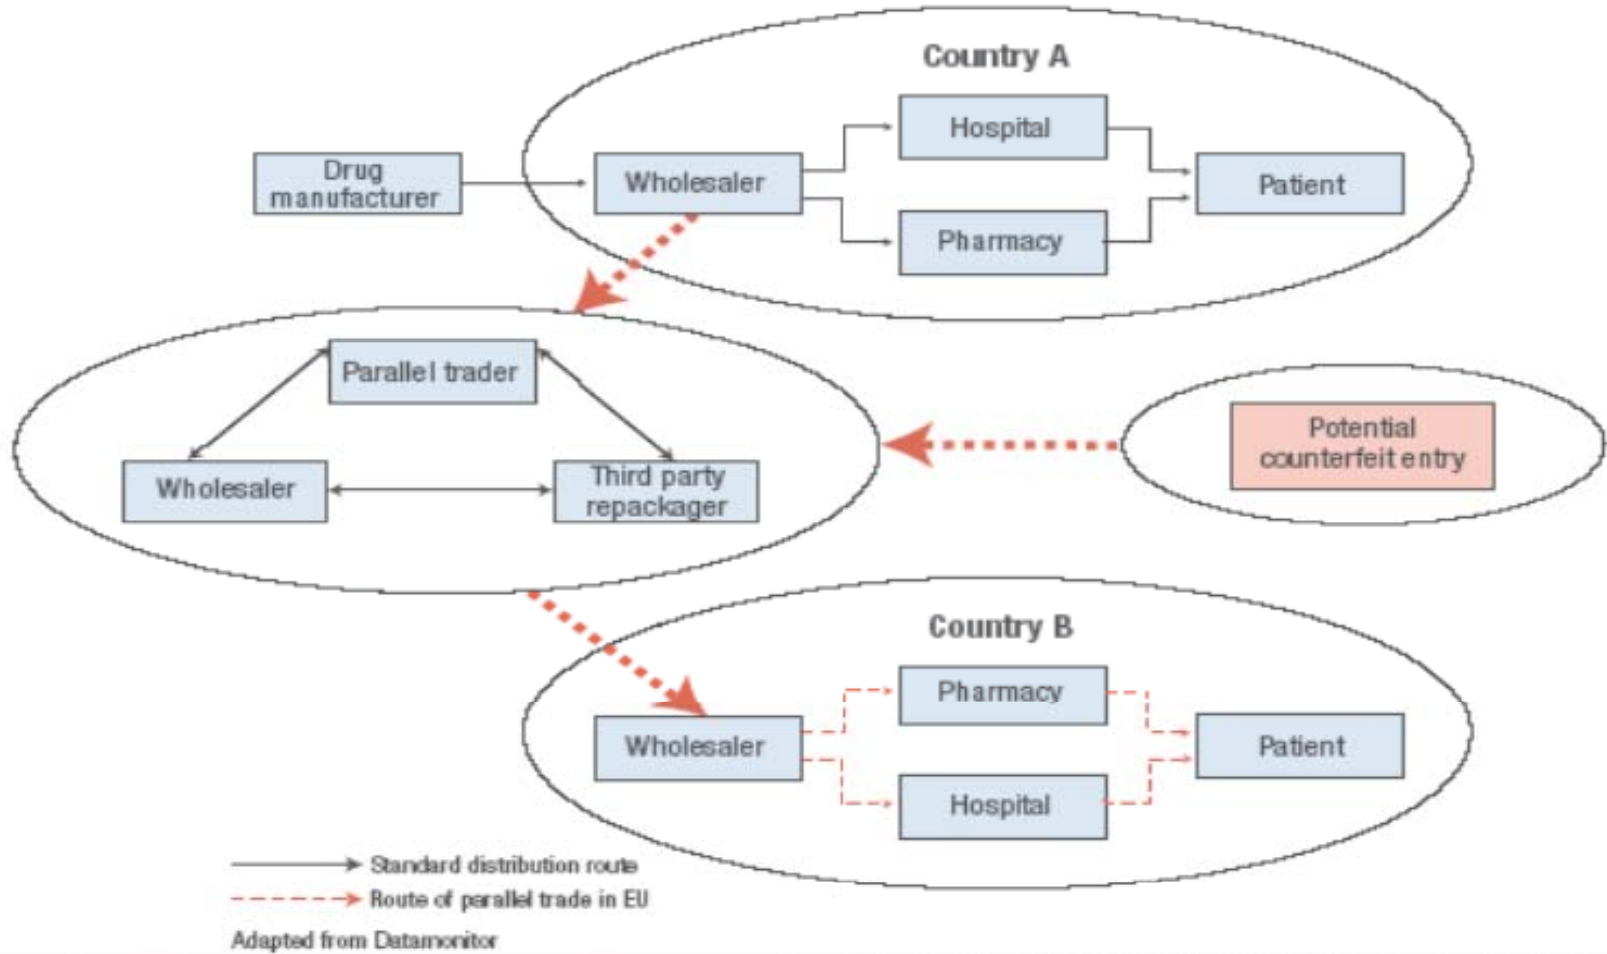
Country A

Drug manufacturer

Wholesaler

Hospital

Pharmacy

Patient

Parallel trader

Wholesaler

Third party repackager

Potential counterfeit entry

Country B

Wholesaler

Pharmacy

Hospital

Patient

Standard distribution route

Route of parallel trade in EU

Adapted from Datamonitor